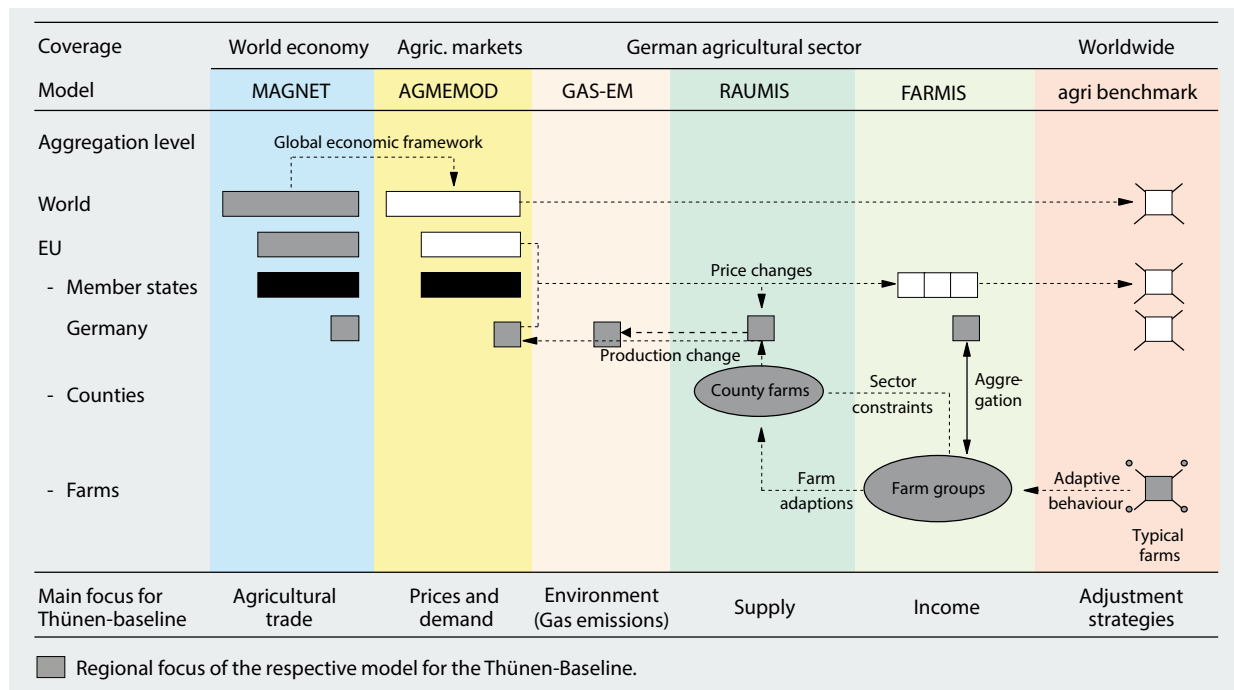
Coverage | World economy | Agric. markets | German agricultural sector | Worldwide

Model | MAGNET | AGMEMOD | GAS-EM | RAUMIS | FARMIS | agri benchmark

Aggregation level

Global economic framework

World

EU

- Member states

Germany

- Counties

- Farms

Price changes

Production change

County farms

Sector constraints

Aggregation

Farm adaptions

Farm groups

Adaptive behaviour

Typical farms

Main focus for Thünen-baseline | Agricultural trade | Prices and demand | Environment (Gas emissions) | Supply | Income | Adjustment strategies

Regional focus of the respective model for the Thünen-Baseline.